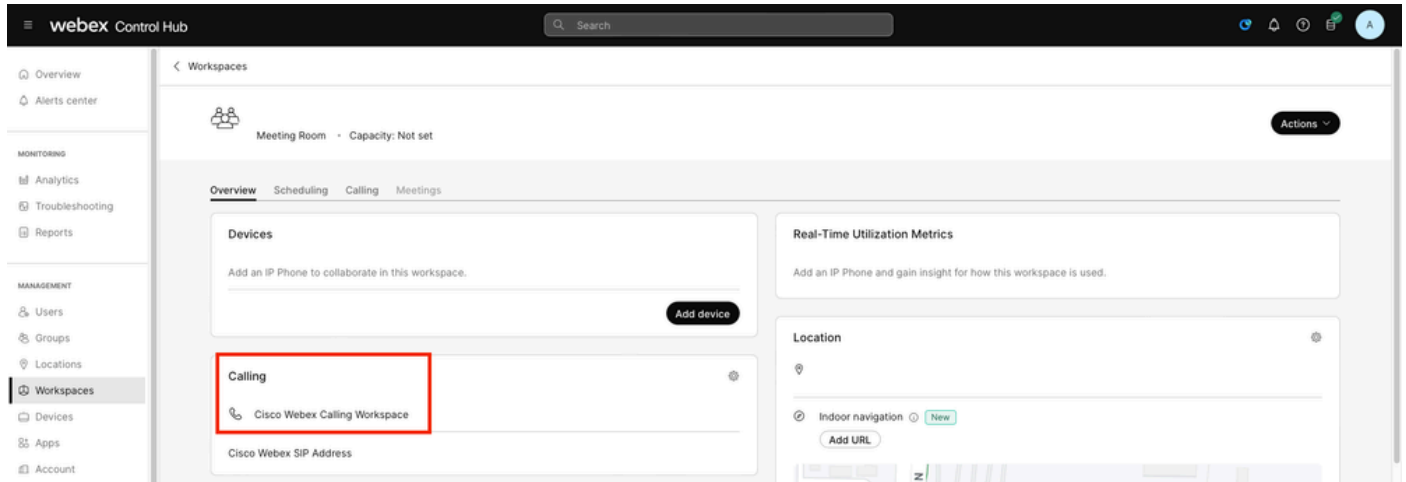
webex Control Hub

Search

A

Overview
Alerts center

MONITORING
Analytics
Troubleshooting
Reports

MANAGEMENT
Users
Groups
Locations
Workspaces
Devices
Apps
Account

< Workspaces

Meeting Room • Capacity: Not set

Actions

Overview Scheduling Calling Meetings

Devices

Add an IP Phone to collaborate in this workspace.

Add device

Calling

Cisco Webex Calling Workspace

Cisco Webex SIP Address

Real-Time Utilization Metrics

Add an IP Phone and gain insight for how this workspace is used.

Location

Indoor navigation New

Add URL